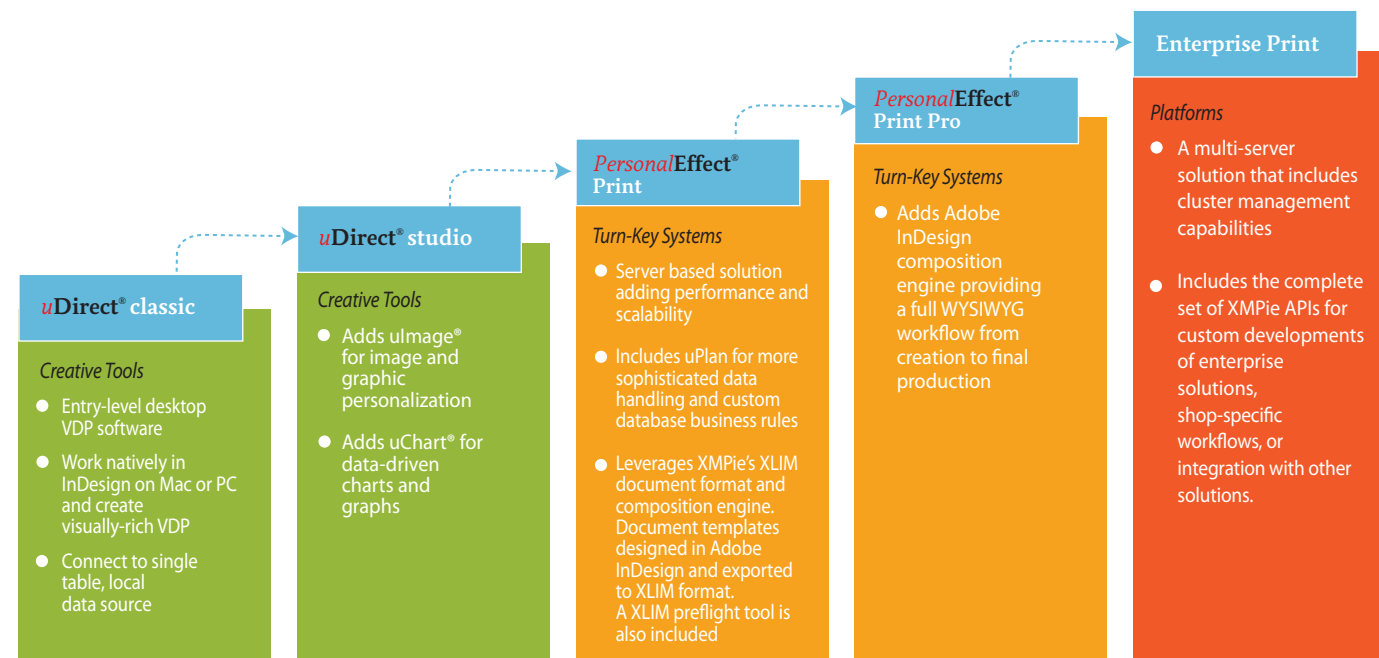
uDirect® classic

Creative Tools

- Entry-level desktop VDP software
- Work natively in InDesign on Mac or PC and create visually-rich VDP
- Connect to single table, local data source

uDirect® studio

Creative Tools

- Adds uImage® for image and graphic personalization
- Adds uChart® for data-driven charts and graphs

PersonalEffect® Print

Turn-Key Systems

- Server based solution adding performance and scalability
- Includes uPlan for more sophisticated data handling and custom database business rules
- Leverages XMPie's XLIM document format and composition engine. Document templates designed in Adobe InDesign and exported to XLIM format. A XLIM preflight tool is also included

PersonalEffect® Print Pro

Turn-Key Systems

- Adds Adobe InDesign composition engine providing a full WYSIWYG workflow from creation to final production

Enterprise Print

Platforms

- A multi-server solution that includes cluster management capabilities
- Includes the complete set of XMPie APIs for custom developments of enterprise solutions, shop-specific workflows, or integration with other solutions.